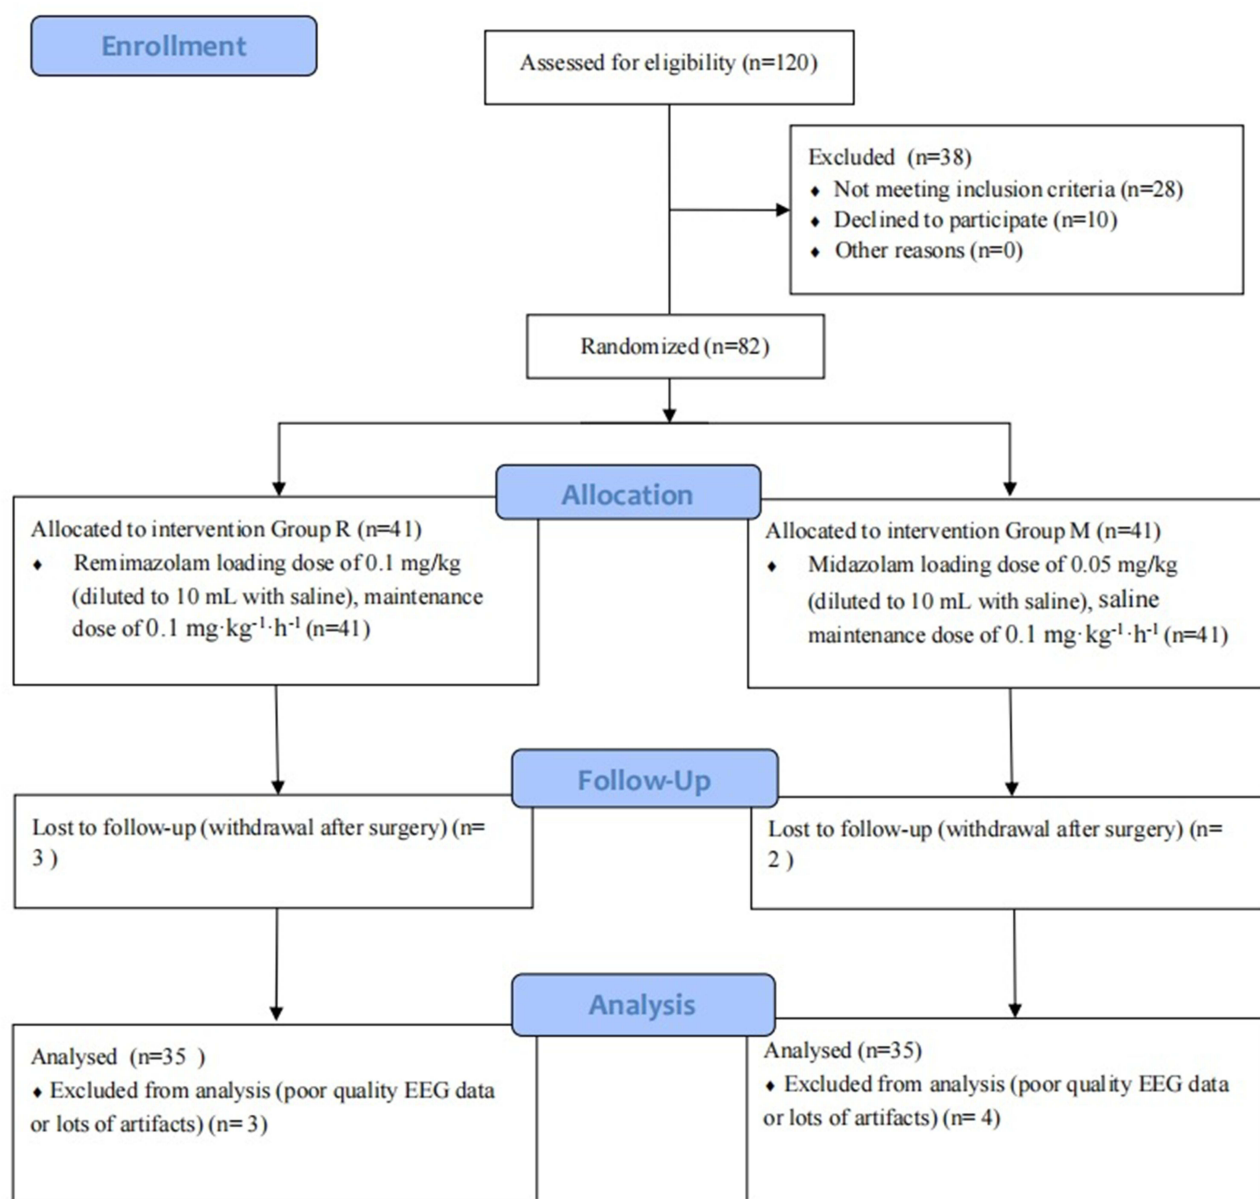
Enrollment

Assessed for eligibility (n=120)

Excluded (n=38)
♦ Not meeting inclusion criteria (n=28)
♦ Declined to participate (n=10)
♦ Other reasons (n=0)

Randomized (n=82)

Allocation

Allocated to intervention Group R (n=41)
♦ Remimazolam loading dose of 0.1 mg/kg (diluted to 10 mL with saline), maintenance dose of 0.1 mg·kg$^{-1}$·h$^{-1}$ (n=41)

Allocated to intervention Group M (n=41)
♦ Midazolam loading dose of 0.05 mg/kg (diluted to 10 mL with saline), saline maintenance dose of 0.1 mg·kg$^{-1}$·h$^{-1}$ (n=41)

Follow-Up

Lost to follow-up (withdrawal after surgery) (n= 3 )

Lost to follow-up (withdrawal after surgery) (n= 2 )

Analysis

Analysed (n=35 )
♦ Excluded from analysis (poor quality EEG data or lots of artifacts) (n= 3)

Analysed (n=35)
♦ Excluded from analysis (poor quality EEG data or lots of artifacts) (n= 4)